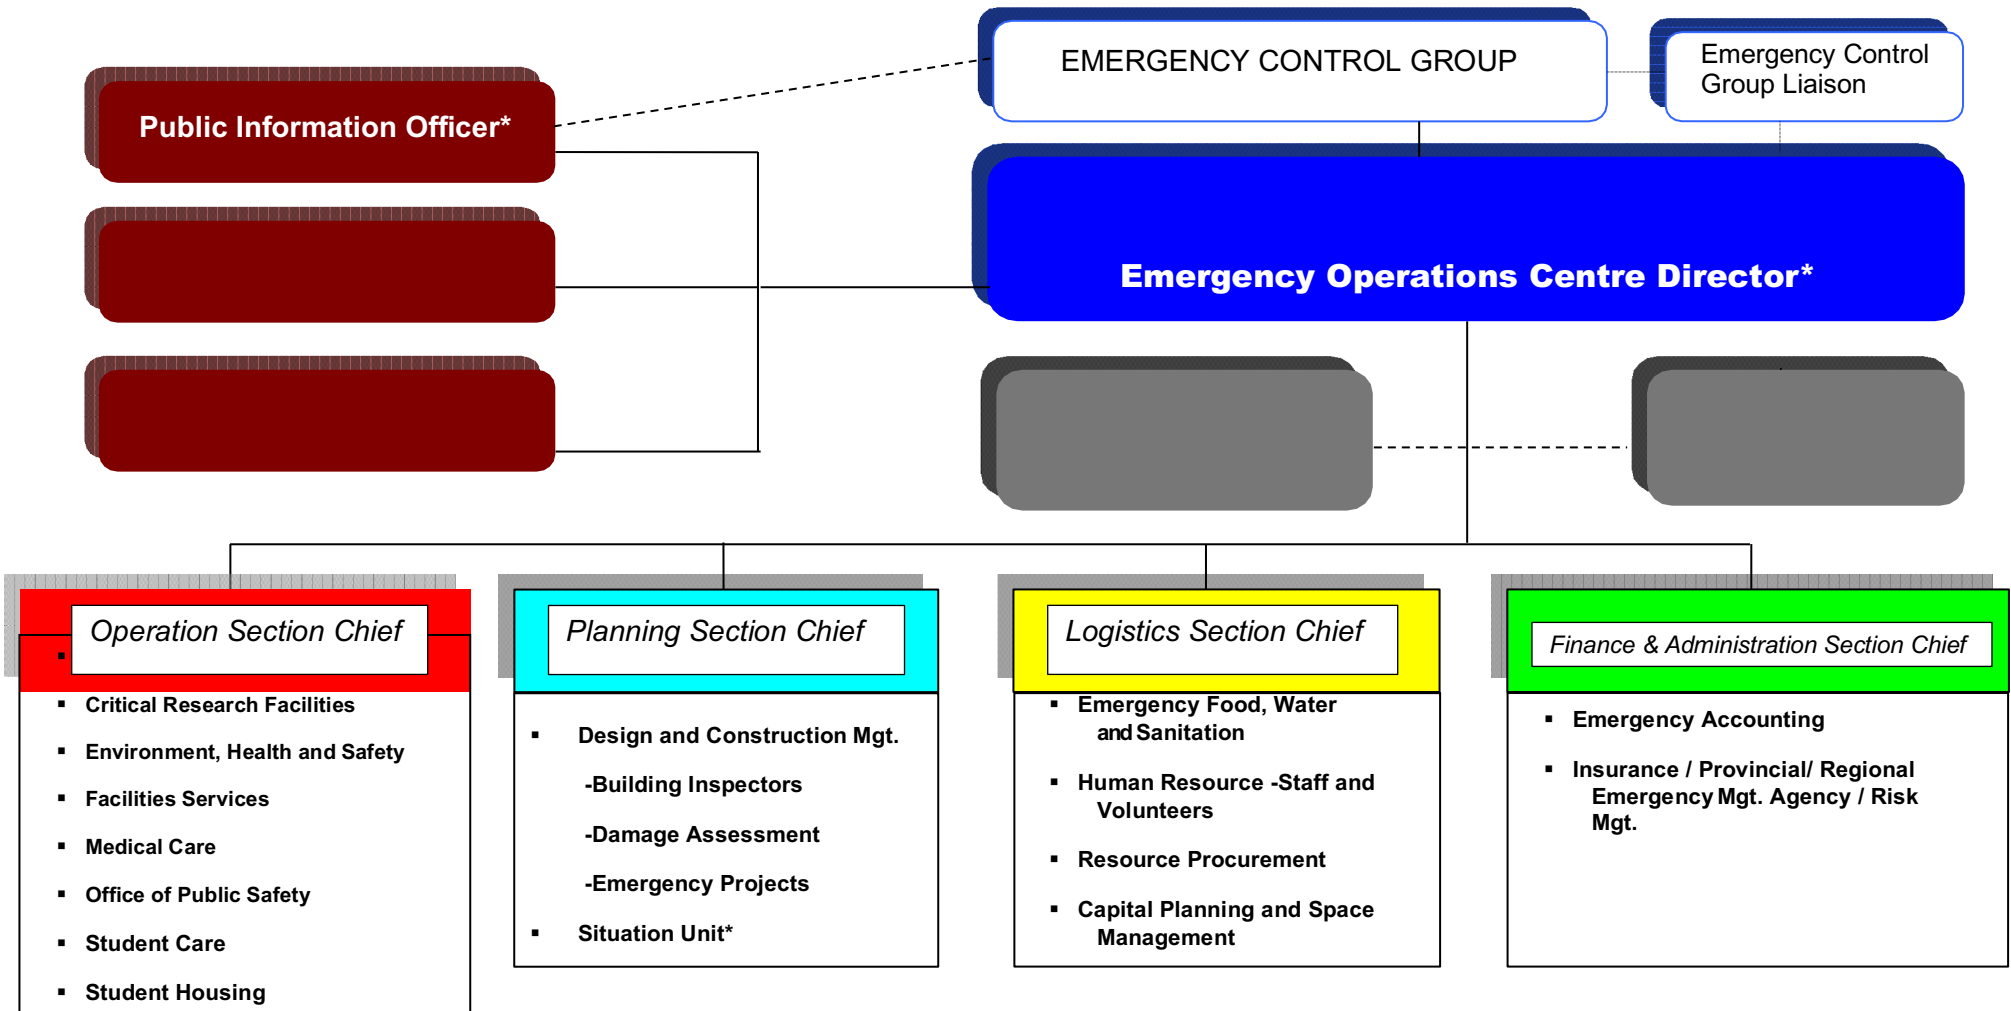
EMERGENCY CONTROL GROUP

Emergency Control Group Liaison

Public Information Officer*

Emergency Operations Centre Director*

Operation Section Chief

- Critical Research Facilities
- Environment, Health and Safety
- Facilities Services
- Medical Care
- Office of Public Safety
- Student Care
- Student Housing

Planning Section Chief

- Design and Construction Mgt.

-Building Inspectors

-Damage Assessment

-Emergency Projects

- Situation Unit*

Logistics Section Chief

- Emergency Food, Water and Sanitation
- Human Resource -Staff and Volunteers
- Resource Procurement
- Capital Planning and Space Management

Finance & Administration Section Chief

- Emergency Accounting
- Insurance / Provincial/ Regional Emergency Mgt. Agency / Risk Mgt.